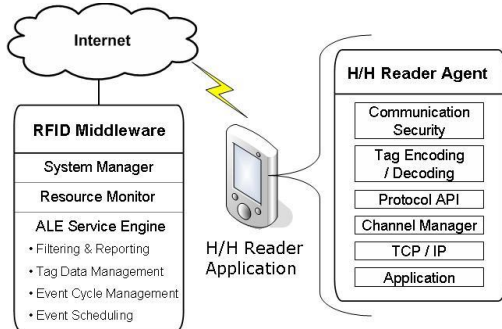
Internet

RFID Middleware

System Manager

Resource Monitor

ALE Service Engine

• Filtering & Reporting

• Tag Data Management

• Event Cycle Management

• Event Scheduling

H/H Reader Application

H/H Reader Agent

Communication Security

Tag Encoding / Decoding

Protocol API

Channel Manager

TCP / IP

Application